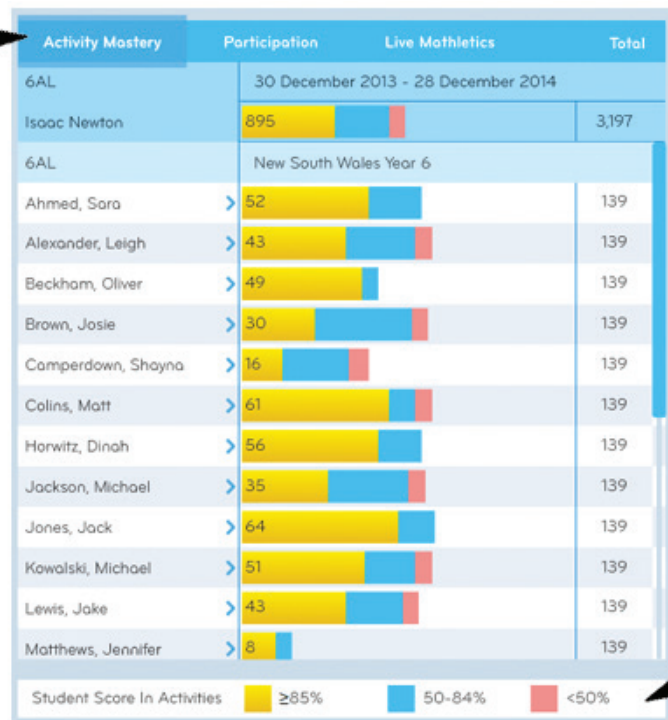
| Activity Mastery | Participation | Live Mathletics | Total |
|---|---|---|---|
| 6AL | 30 December 2013 - 28 December 2014 | | |
| Isaac Newton | 895 | | 3,197 |
| 6AL | New South Wales Year 6 | | |
| Ahmed, Sara | 52 | | 139 |
| Alexander, Leigh | 43 | | 139 |
| Beckham, Oliver | 49 | | 139 |
| Brown, Josie | 30 | | 139 |
| Camperdown, Shayna | 16 | | 139 |
| Colins, Matt | 61 | | 139 |
| Horwitz, Dinah | 56 | | 139 |
| Jackson, Michael | 35 | | 139 |
| Jones, Jack | 64 | | 139 |
| Kowalski, Michael | 51 | | 139 |
| Lewis, Jake | 43 | | 139 |
| Matthews, Jennifer | 8 | | 139 |

Student Score In Activities ≥85% 50-84% <50%